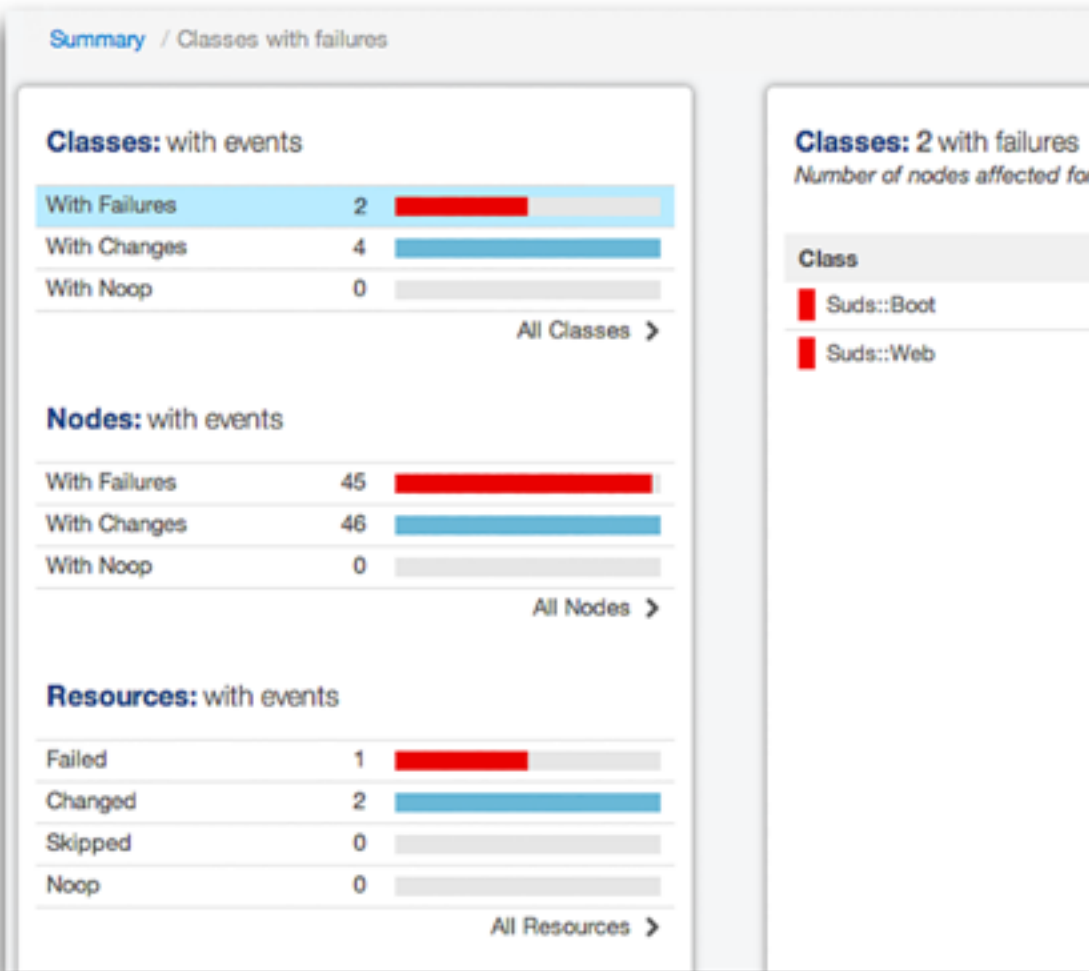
Summary / Classes with failures

Classes: with events

| | |
|---|---|
| With Failures | 2 |
| With Changes | 4 |
| With Noop | 0 |

All Classes >

Nodes: with events

| | |
|---|---|
| With Failures | 45 |
| With Changes | 46 |
| With Noop | 0 |

All Nodes >

Resources: with events

| | |
|---|---|
| Failed | 1 |
| Changed | 2 |
| Skipped | 0 |
| Noop | 0 |

All Resources >

Classes: 2 with failures
Number of nodes affected fo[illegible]

| Class |
|---|
| Suds::Boot |
| Suds::Web |